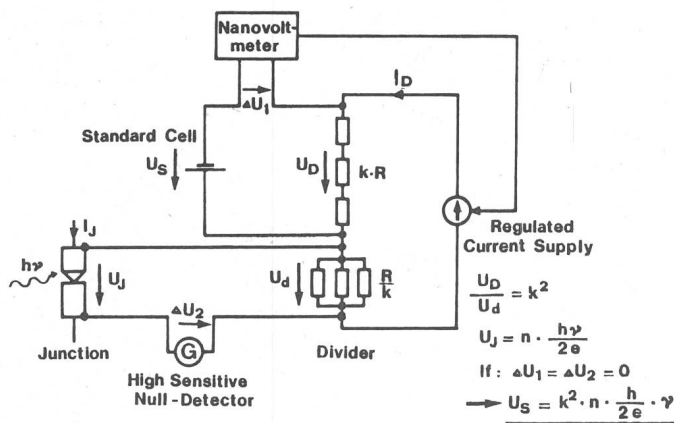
Nanovoltmeter

$I_D$

$\Delta U_1$

Standard Cell

$U_S$

$U_D$

$k \cdot R$

Regulated Current Supply

$I_J$

$h\nu$

$U_J$

$U_d$

$\frac{R}{k}$

$\frac{U_D}{U_d} = k^2$

$\Delta U_2$

$U_J = n \cdot \frac{h\nu}{2e}$

G

Junction

Divider

If: $\Delta U_1 = \Delta U_2 = 0$

High Sensitive Null-Detector

$\rightarrow U_S = k^2 \cdot n \cdot \frac{h}{2e} \cdot \nu$